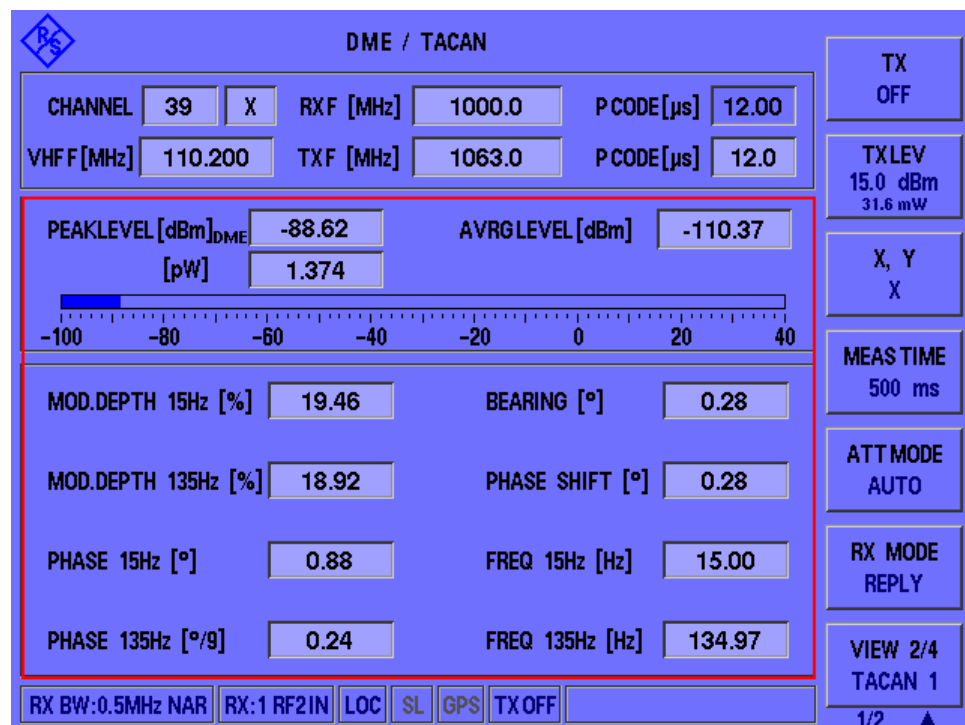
R&S

DME / TACAN

CHANNEL 39 X RXF [MHz] 1000.0 PCODE[µs] 12.00

VHFF[MHz] 110.200 TXF [MHz] 1063.0 PCODE[µs] 12.0

PEAKLEVEL[dBm]$_{DME}$ -88.62 AVRGLEVEL[dBm] -110.37

[pW] 1.374

-100 -80 -60 -40 -20 0 20 40

MOD.DEPTH 15Hz [%] 19.46 BEARING [°] 0.28

MOD.DEPTH 135Hz [%] 18.92 PHASE SHIFT [°] 0.28

PHASE 15Hz [°] 0.88 FREQ 15Hz [Hz] 15.00

PHASE 135Hz [°/9] 0.24 FREQ 135Hz [Hz] 134.97

RX BW:0.5MHz NAR RX:1 RF2IN LOC SL GPS TXOFF

TX
OFF

TXLEV
15.0 dBm
31.6 mW

X, Y
X

MEAS TIME
500 ms

ATT MODE
AUTO

RX MODE
REPLY

VIEW 2/4
TACAN 1
1/2